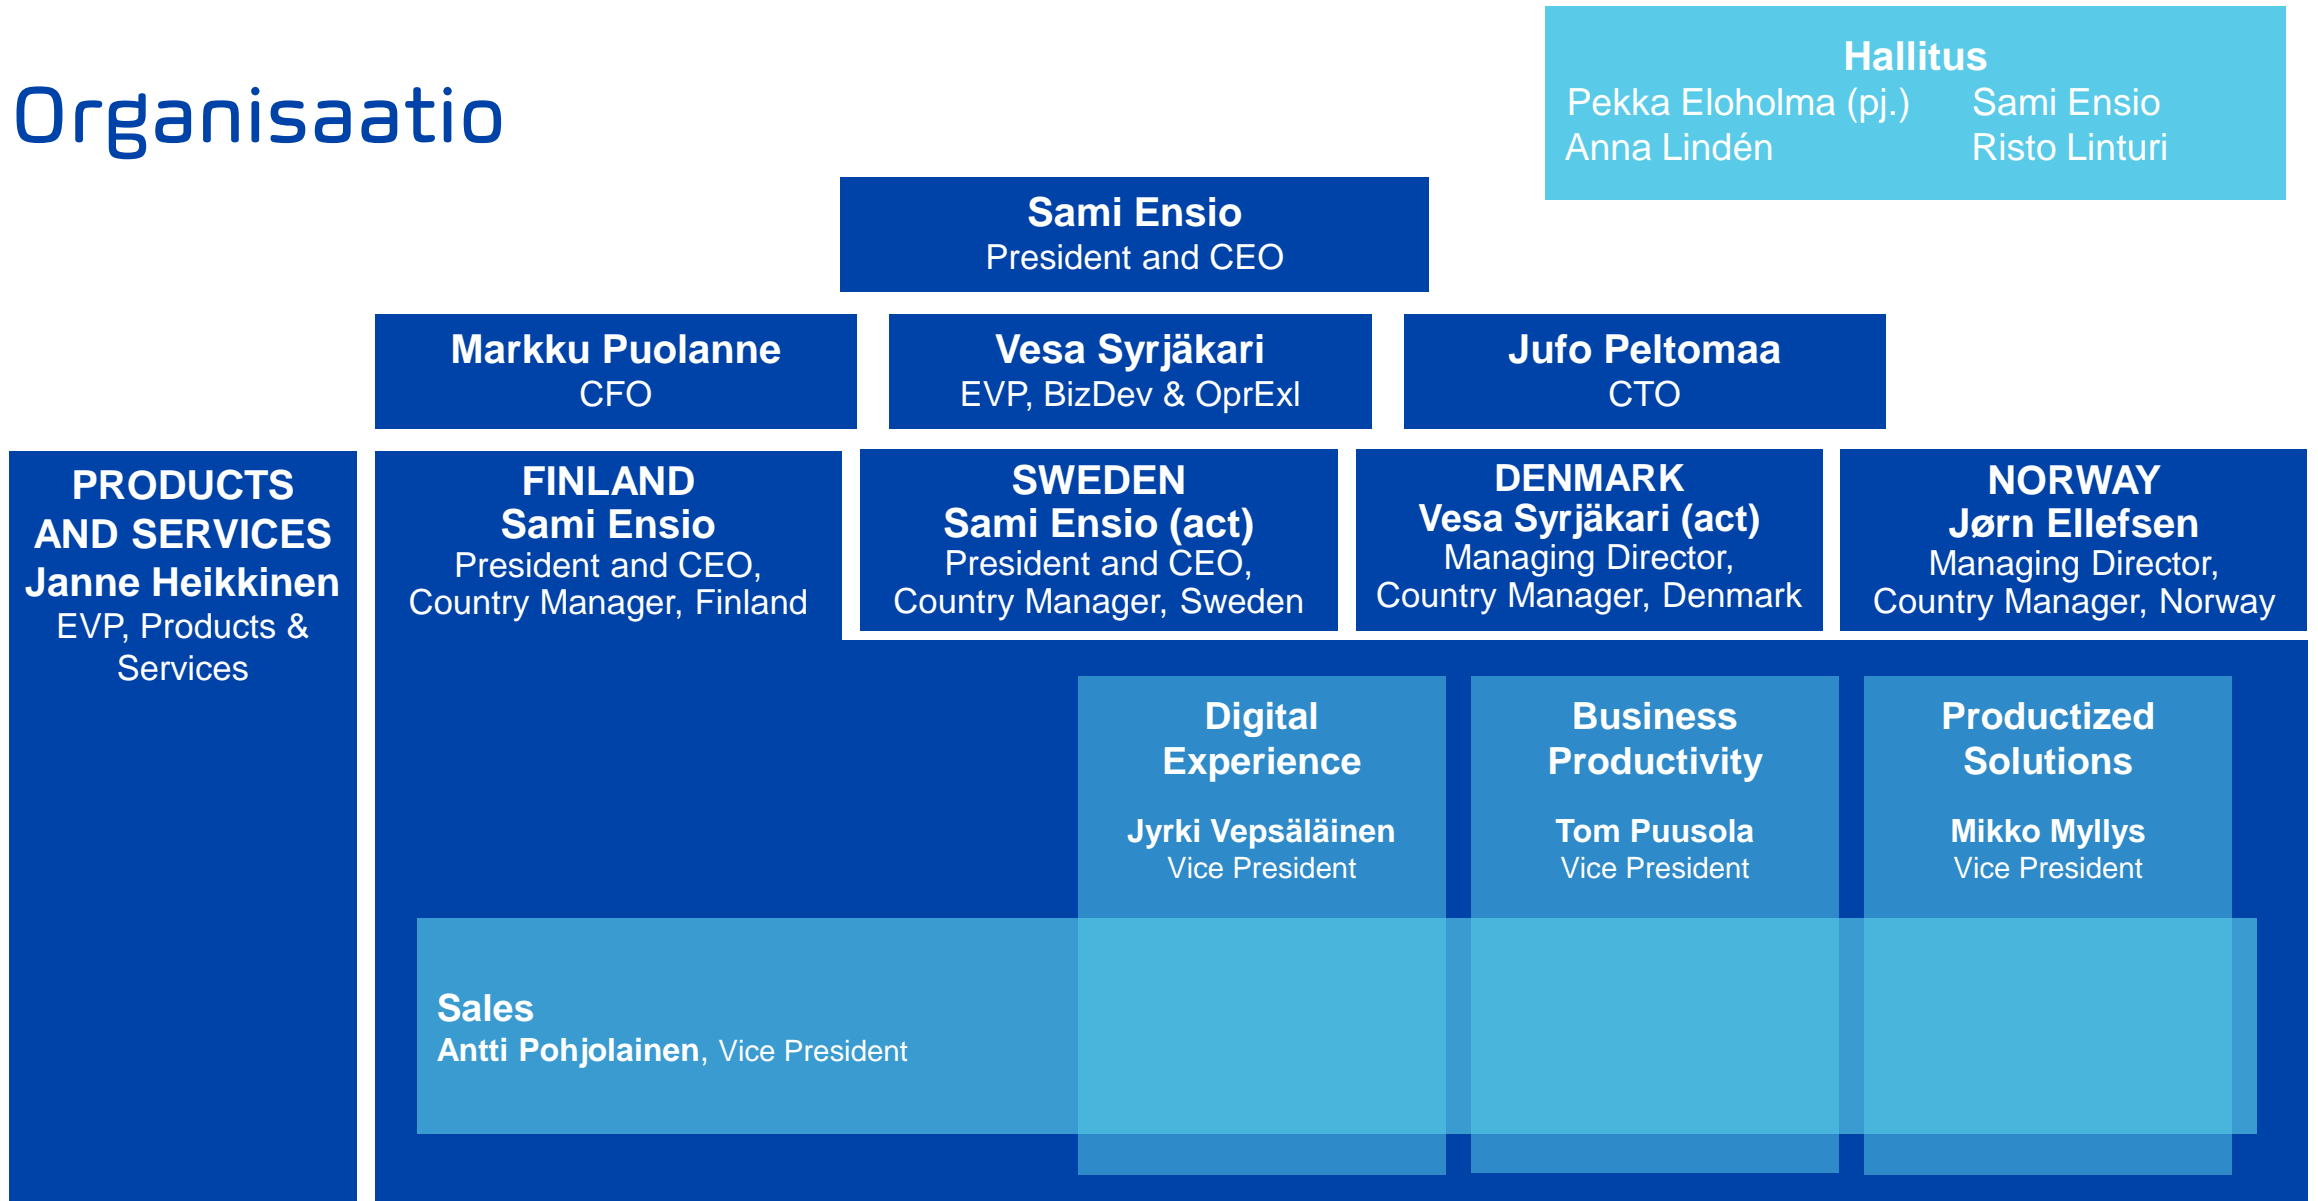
Organisaatio

Hallitus
Pekka Eloholma (pj.)
Anna Lindén
Sami Ensio
Risto Linturi

Sami Ensio
President and CEO

Markku Puolanne
CFO

Vesa Syrjäkari
EVP, BizDev & OprExl

Jufo Peltomaa
CTO

PRODUCTS AND SERVICES
Janne Heikkinen
EVP, Products & Services

FINLAND
Sami Ensio
President and CEO, Country Manager, Finland

SWEDEN
Sami Ensio (act)
President and CEO, Country Manager, Sweden

DENMARK
Vesa Syrjäkari (act)
Managing Director, Country Manager, Denmark

NORWAY
Jørn Ellefsen
Managing Director, Country Manager, Norway

Digital Experience
Jyrki Vepsäläinen
Vice President

Business Productivity
Tom Puusola
Vice President

Productized Solutions
Mikko Myllys
Vice President

Sales
Antti Pohjolainen, Vice President